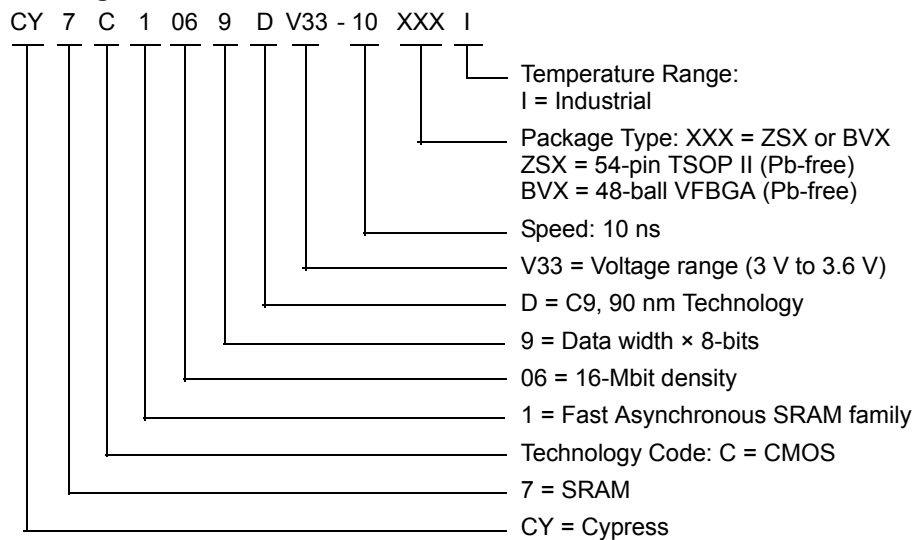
CY 7 C 1 06 9 D V33 - 10 XXX I

Temperature Range:
I = Industrial

Package Type: XXX = ZSX or BVX
ZSX = 54-pin TSOP II (Pb-free)
BVX = 48-ball VFBGA (Pb-free)

Speed: 10 ns

V33 = Voltage range (3 V to 3.6 V)

D = C9, 90 nm Technology

9 = Data width × 8-bits

06 = 16-Mbit density

1 = Fast Asynchronous SRAM family

Technology Code: C = CMOS

7 = SRAM

CY = Cypress